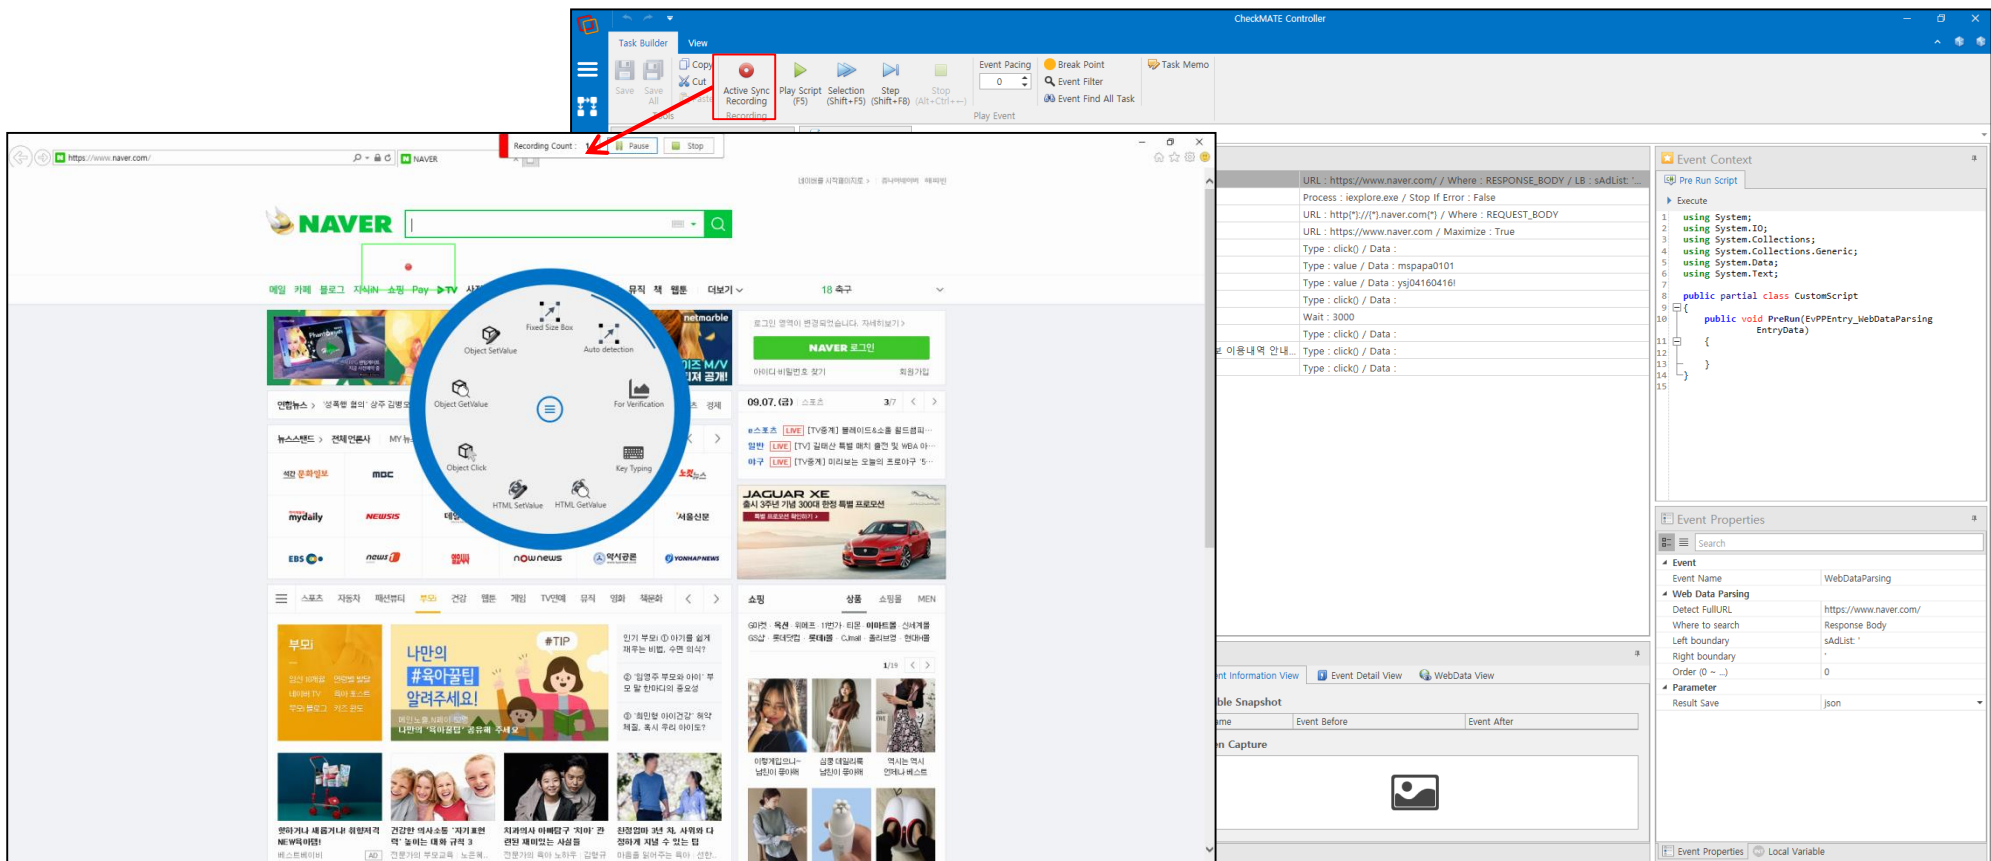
CheckMATE Controller

Task Builder View

Save Save All Copy Cut Active Sync Recording Play Script (F5) Selection (Shift+F5) Step (Shift+F8) Stop (Alt+Ctrl+←) Event Pacing 0 Break Point Event Filter Event Find All Task Task Memo

Recording Play Event

Recording Count : Pause Stop

https://www.naver.com/ NAVER

NAVER

메일 카페 블로그 지식iN 쇼핑 Pay ▶TV 뮤직 책 웹툰 더보기 18 축구

Fixed Size Box
Object SetValue
Auto detection
Object GetValue
For Verification
Object Click
Key Typing
HTML SetValue
HTML GetValue

NAVER 로그인

09.07.(금)

JAGUAR XE

부모i

나만의 #육아꿀팁 알려주세요!

#TIP

쇼핑

URL : https://www.naver.com/ / Where : RESPONSE_BODY / LB : sAdList: '...
Process : iexplore.exe / Stop If Error : False
URL : http(*)://(*).naver.com(*) / Where : REQUEST_BODY
URL : https://www.naver.com / Maximize : True
Type : click() / Data :
Type : value / Data : mspapa0101
Type : value / Data : ysj04160416!
Type : click() / Data :
Wait : 3000
Type : click() / Data :
Type : click() / Data :
Type : click() / Data :

Event Context
Pre Run Script
Execute

using System;
using System.IO;
using System.Collections;
using System.Collections.Generic;
using System.Data;
using System.Text;

public partial class CustomScript
{
public void PreRun(EvPPEntry_WebDataParsing EntryData)
{
}
}

Event Properties
Search
Event
Event Name WebDataParsing
Web Data Parsing
Detect FullURL https://www.naver.com/
Where to search Response Body
Left boundary sAdList: '
Right boundary '
Order (0 ~ ...) 0
Parameter
Result Save json

nt Information View Event Detail View WebData View
ble Snapshot
ame Event Before Event After
n Capture

Event Properties Local Variable